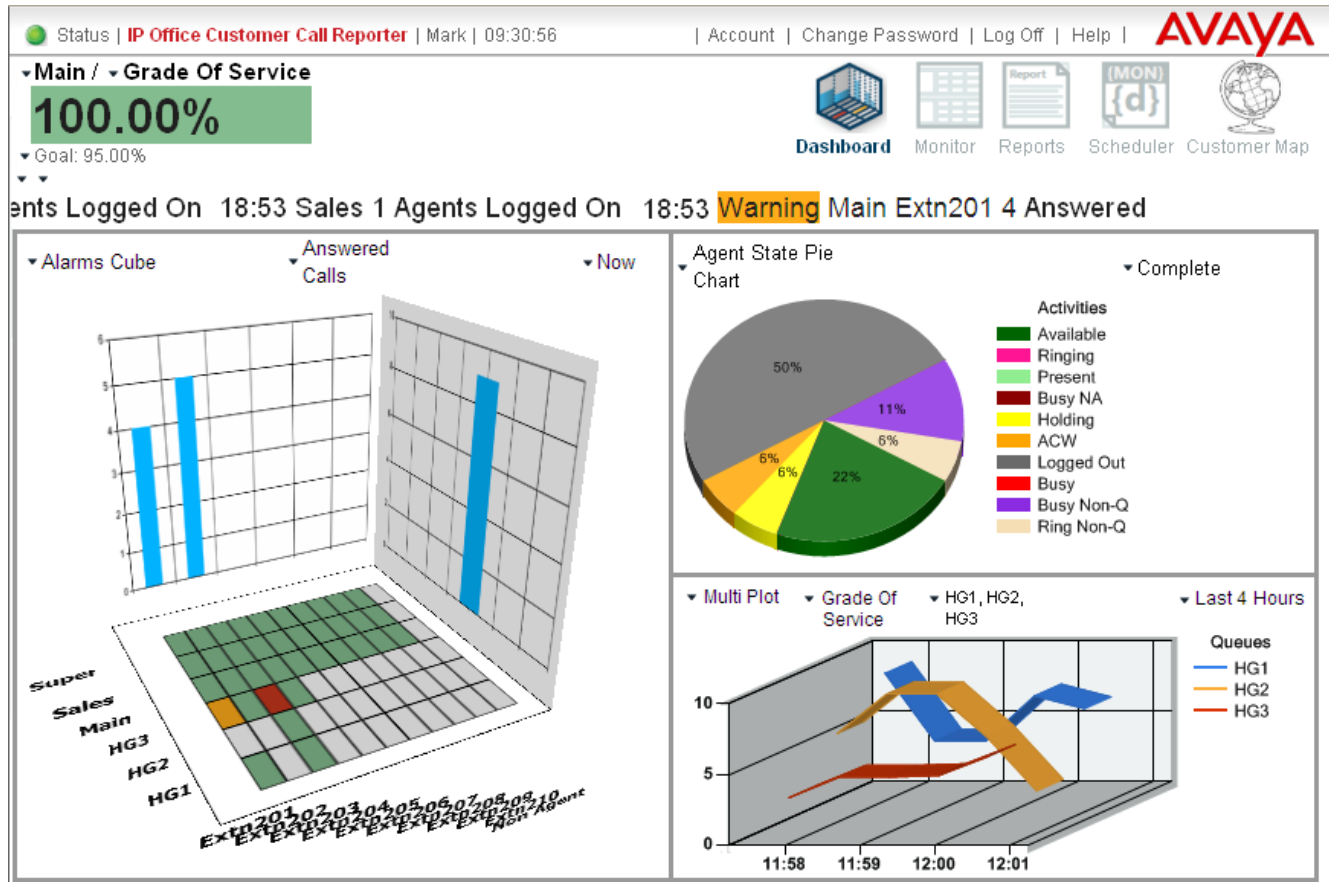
Status | IP Office Customer Call Reporter | Mark | 09:30:56

| Account | Change Password | Log Off | Help |

AVAYA

Main / Grade Of Service

100.00%

Goal: 95.00%

Dashboard Monitor Reports Scheduler Customer Map

Report

(MON) {d}

ents Logged On 18:53 Sales 1 Agents Logged On 18:53 Warning Main Extn201 4 Answered

Alarms Cube

Answered Calls

Now

0 1 2 3 4 5 6

10

8

Super
Sales
Main
HG3
HG2
HG1

Extn201 Extn202 Extn203 Extn204 Extn205 Extn206 Extn207 Extn208 Extn209 Extn210 Non Agent

Agent State Pie Chart

Complete

50%
11%
6%
6%
6%
22%

Activities
Available
Ringing
Present
Busy NA
Holding
ACW
Logged Out
Busy
Busy Non-Q
Ring Non-Q

Multi Plot

Grade Of Service

HG1, HG2, HG3

Last 4 Hours

Queues
HG1
HG2
HG3

10
5
0

11:58 11:59 12:00 12:01